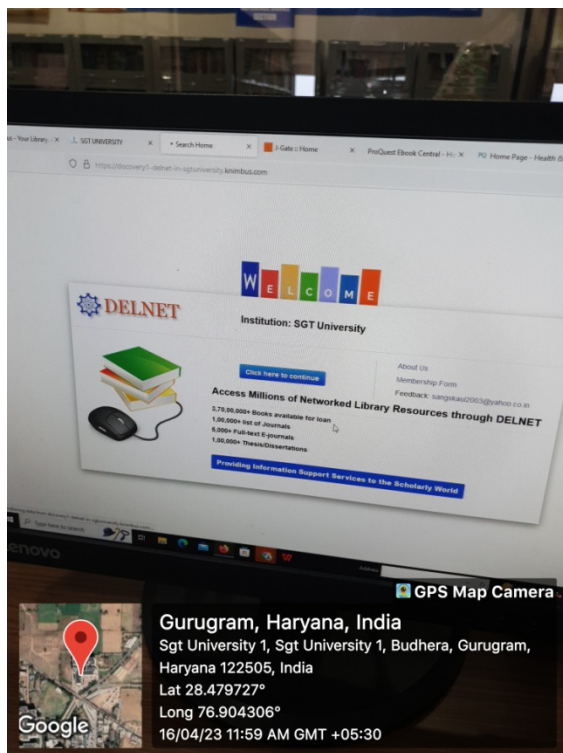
- Your Library × SGT UNIVERSITY × Search Home × J-Gate :: Home × ProQuest Ebook Central - H × Home Page - Health &

https://discovery1-delnet-in-sgtuniversity.knimbus.com

WELCOME

DELNET

Institution: SGT University

Click here to continue

About Us

Membership Form

Feedback: sangskau2065@yahoo.co.in

Access Millions of Networked Library Resources through DELNET

3,70,00,000+ Books available for loan
1,00,000+ list of Journals
5,000+ Full-text E-journals
1,00,000+ Thesis/Dissertations

Providing Information Support Services to the Scholarly World

Type here to search

lenovo

GPS Map Camera

Gurugram, Haryana, India
Sgt University 1, Sgt University 1, Budhera, Gurugram, Haryana 122505, India
Lat 28.479727°
Long 76.904306°
16/04/23 11:59 AM GMT +05:30

Google